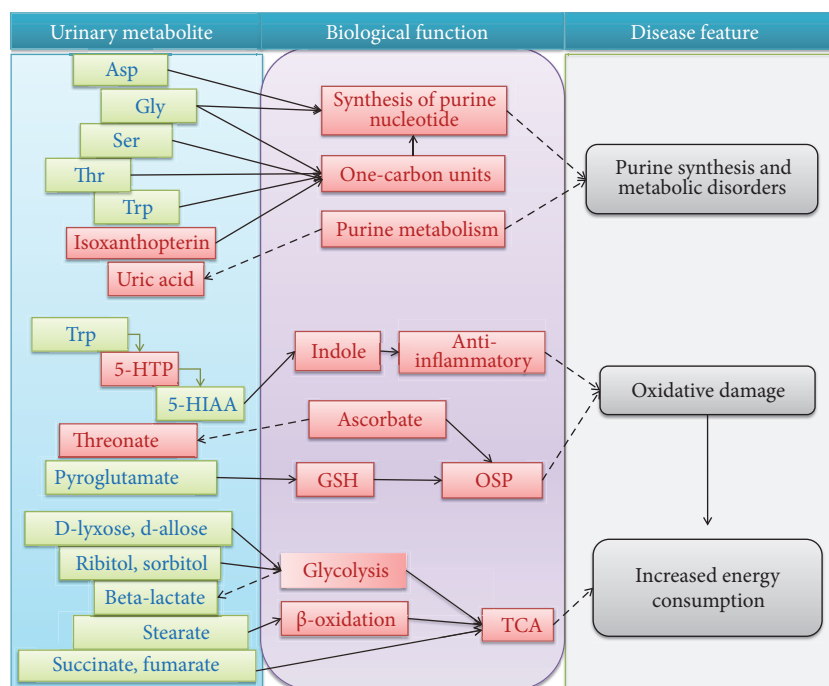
Urinary metabolite

Biological function

Disease feature

Asp

Gly

Ser

Thr

Trp

Isoxanthopterin

Uric acid

Synthesis of purine nucleotide

One-carbon units

Purine metabolism

Purine synthesis and metabolic disorders

Trp

5-HTP

5-HIAA

Indole

Anti-inflammatory

Oxidative damage

Ascorbate

Threonate

Pyroglutamate

GSH

OSP

D-lyxose, d-allose

Ribitol, sorbitol

Beta-lactate

Stearate

Succinate, fumarate

Glycolysis

β-oxidation

TCA

Increased energy consumption